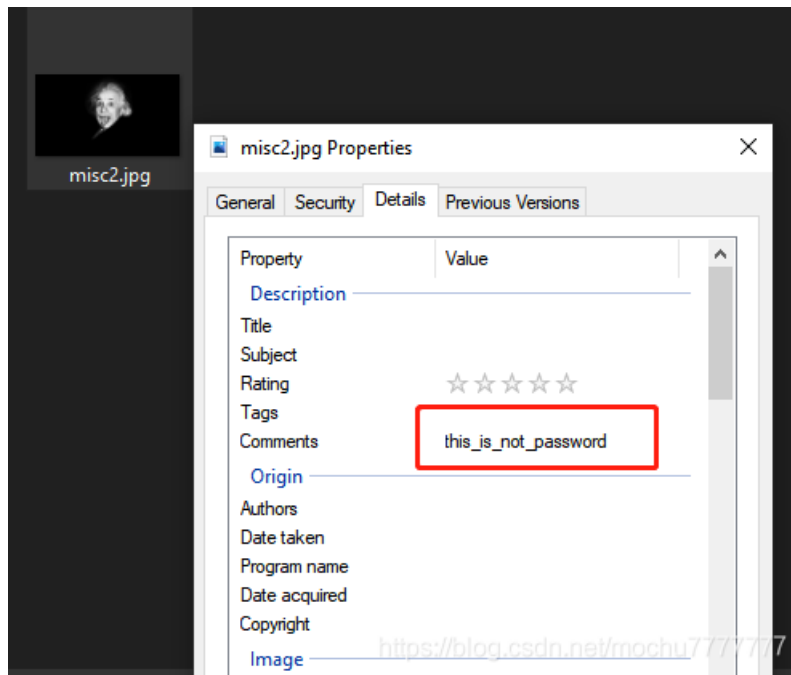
misc2.jpg

misc2.jpg Properties

×

General | Security | Details | Previous Versions

| Property | Value |
|---|---|
| Description | |
| Title | |
| Subject | |
| Rating | ☆☆☆☆☆ |
| Tags | |
| Comments | this_is_not_password |
| Origin | |
| Authors | |
| Date taken | |
| Program name | |
| Date acquired | |
| Copyright | |
| Image | |

https://blog.csdn.net/mochu7777777